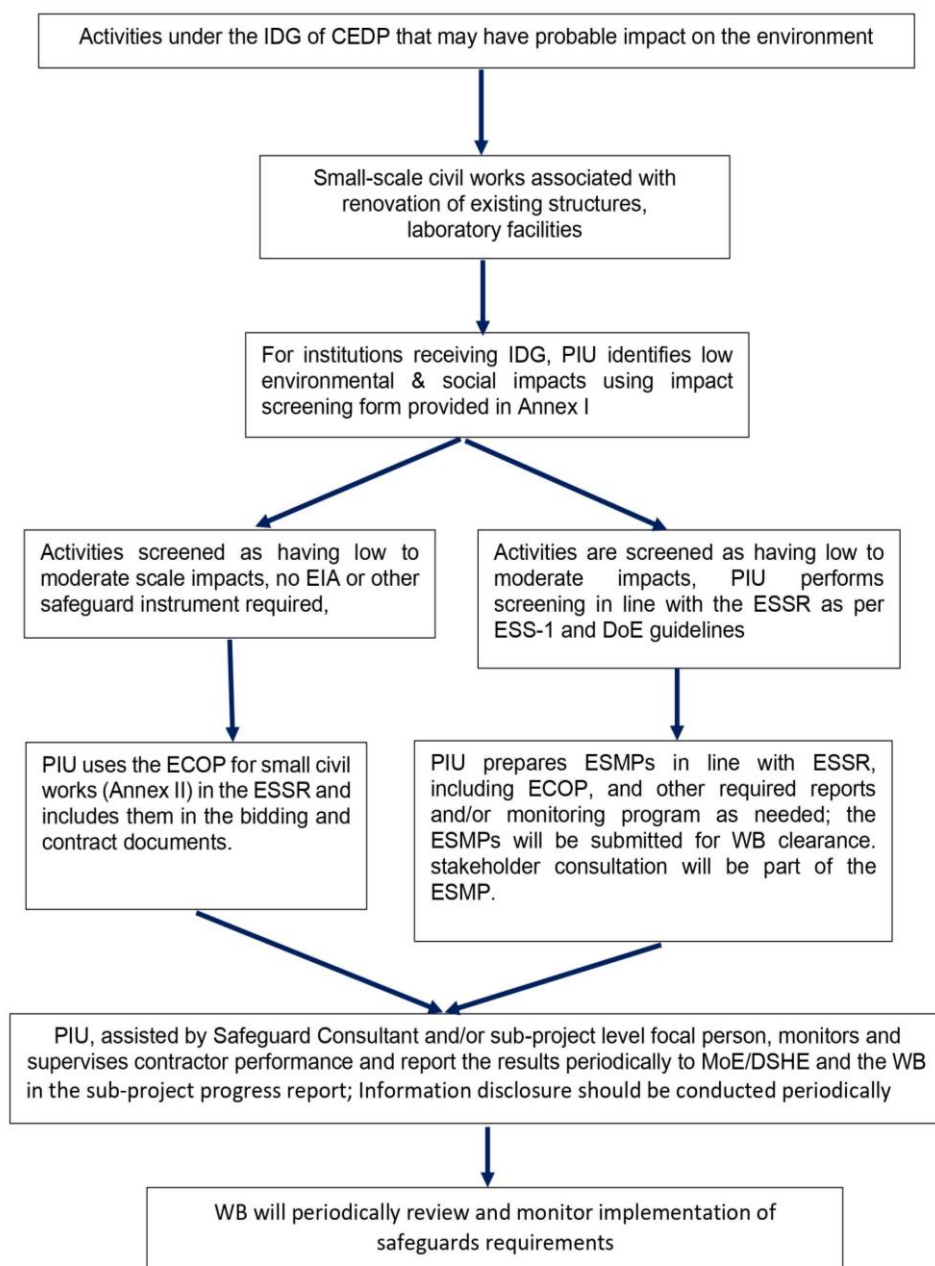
Activities under the IDG of CEDP that may have probable impact on the environment

Small-scale civil works associated with renovation of existing structures, laboratory facilities

For institutions receiving IDG, PIU identifies low environmental & social impacts using impact screening form provided in Annex I

Activities screened as having low to moderate scale impacts, no EIA or other safeguard instrument required,

Activities are screened as having low to moderate impacts, PIU performs screening in line with the ESSR as per ESS-1 and DoE guidelines

PIU uses the ECOP for small civil works (Annex II) in the ESSR and includes them in the bidding and contract documents.

PIU prepares ESMPs in line with ESSR, including ECOP, and other required reports and/or monitoring program as needed; the ESMPs will be submitted for WB clearance. stakeholder consultation will be part of the ESMP.

PIU, assisted by Safeguard Consultant and/or sub-project level focal person, monitors and supervises contractor performance and report the results periodically to MoE/DSHE and the WB in the sub-project progress report; Information disclosure should be conducted periodically

WB will periodically review and monitor implementation of safeguards requirements